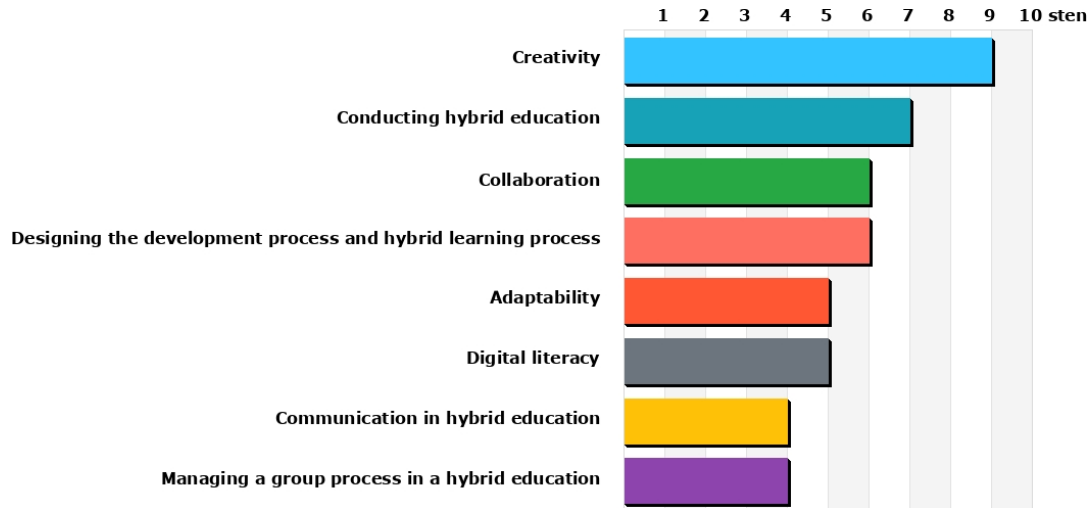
1 2 3 4 5 6 7 8 9 10 sten

Creativity

Conducting hybrid education

Collaboration

Designing the development process and hybrid learning process

Adaptability

Digital literacy

Communication in hybrid education

Managing a group process in a hybrid education